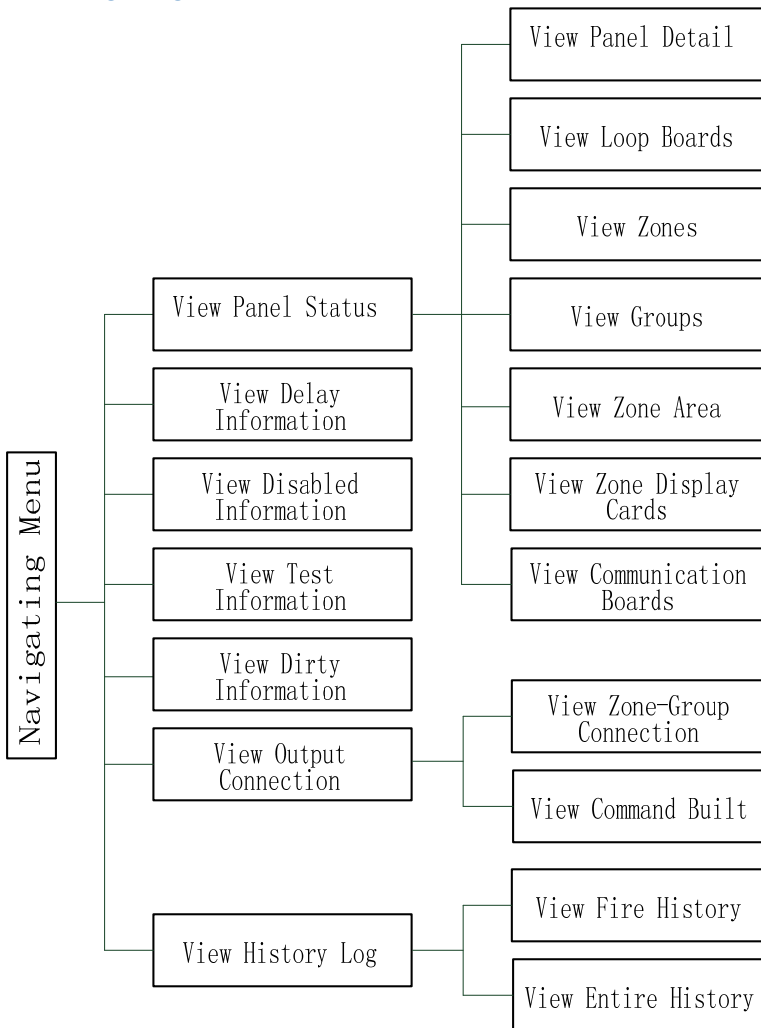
Navigating Menu

View Panel Status

View Delay Information

View Disabled Information

View Test Information

View Dirty Information

View Output Connection

View History Log

View Panel Detail

View Loop Boards

View Zones

View Groups

View Zone Area

View Zone Display Cards

View Communication Boards

View Zone-Group Connection

View Command Built

View Fire History

View Entire History